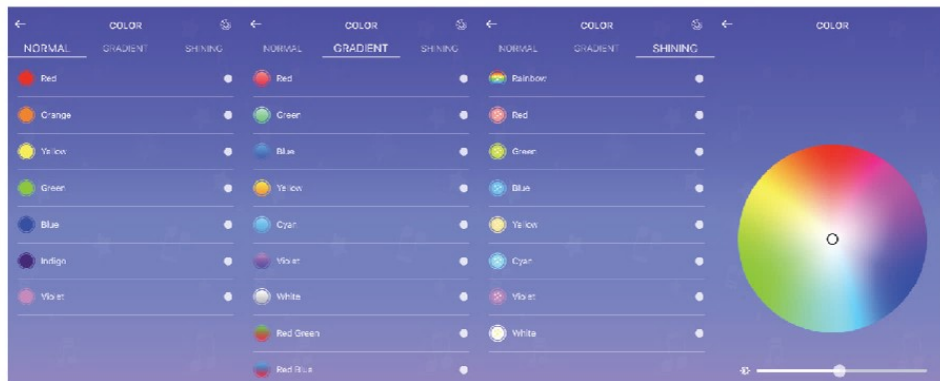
← COLOR

NORMAL GRADIENT SHINING

Red

Orange

Yellow

Green

Blue

Indigo

Violet

← COLOR

NORMAL GRADIENT SHINING

Red

Green

Blue

Yellow

Cyan

Violet

White

Red Green

Red Blue

← COLOR

NORMAL GRADIENT SHINING

Rainbow

Red

Green

Blue

Yellow

Cyan

Violet

White

← COLOR